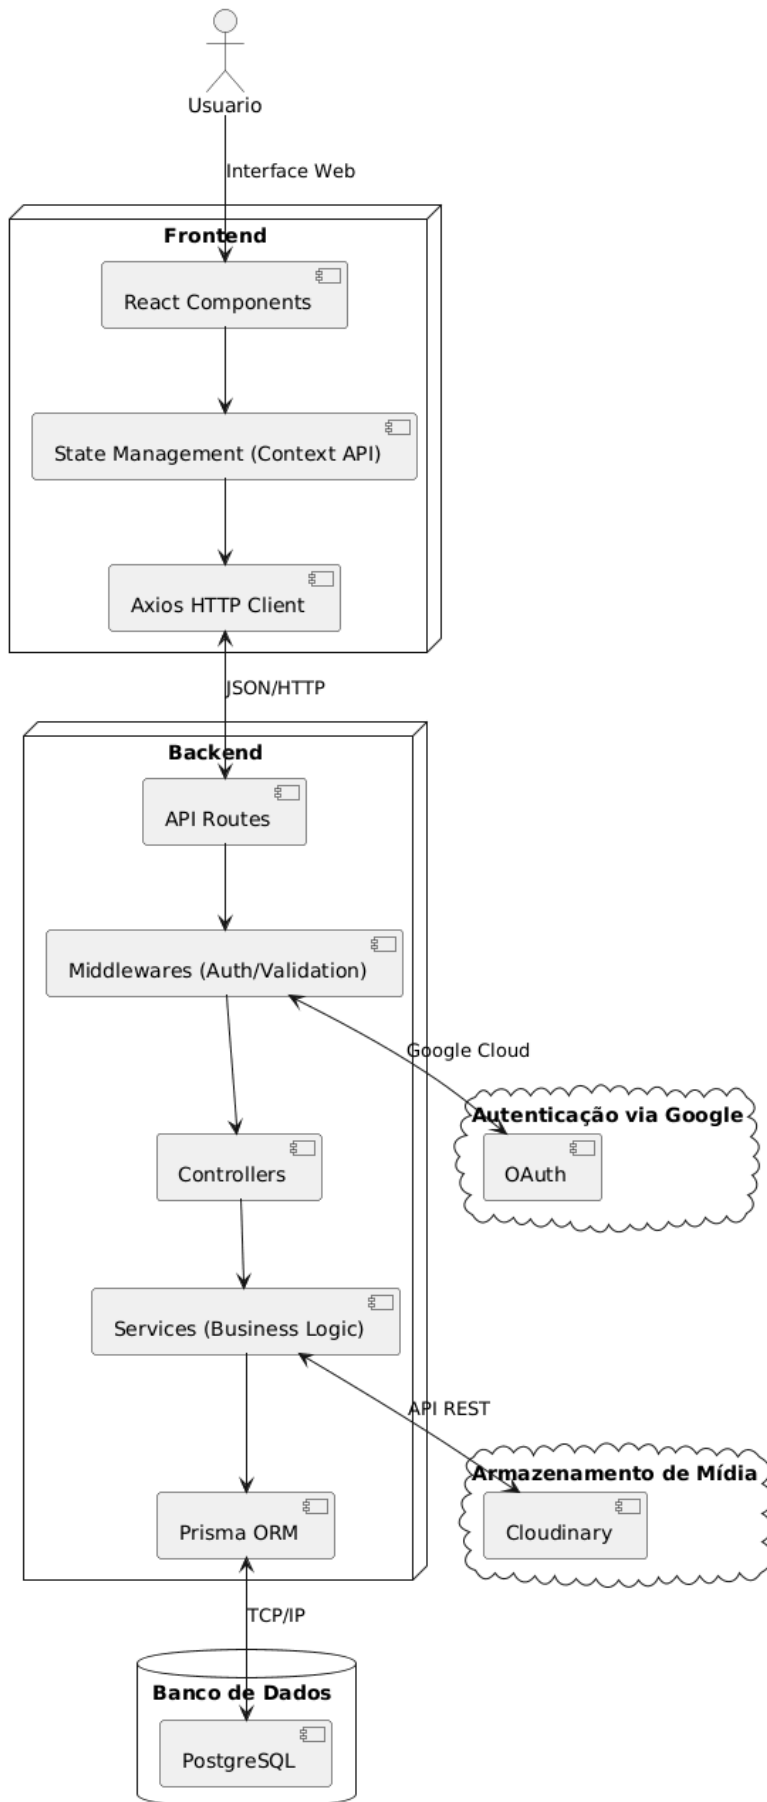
Usuario

Interface Web

Frontend

React Components

State Management (Context API)

Axios HTTP Client

JSON/HTTP

Backend

API Routes

Middlewares (Auth/Validation)

Google Cloud

Autenticação via Google

OAuth

Controllers

Services (Business Logic)

API REST

Armazenamento de Mídia

Cloudinary

Prisma ORM

TCP/IP

Banco de Dados

PostgreSQL